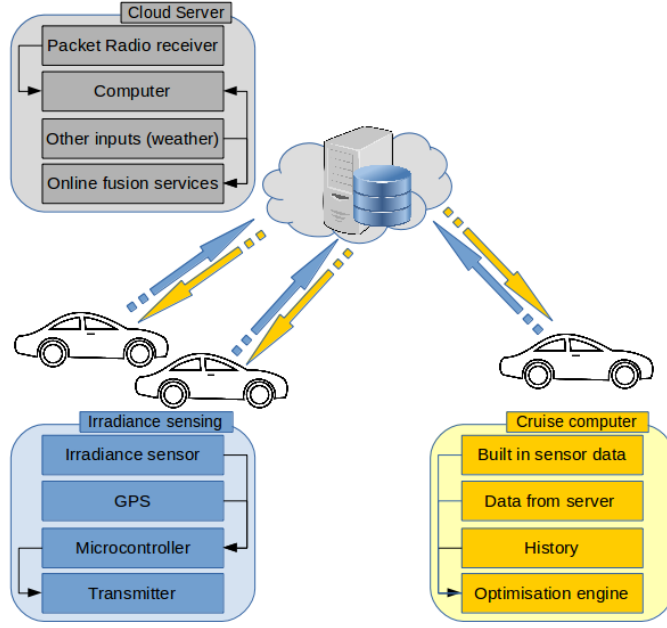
Cloud Server

Packet Radio receiver

Computer

Other inputs (weather)

Online fusion services

Irradiance sensing

Irradiance sensor

GPS

Microcontroller

Transmitter

Cruise computer

Built in sensor data

Data from server

History

Optimisation engine